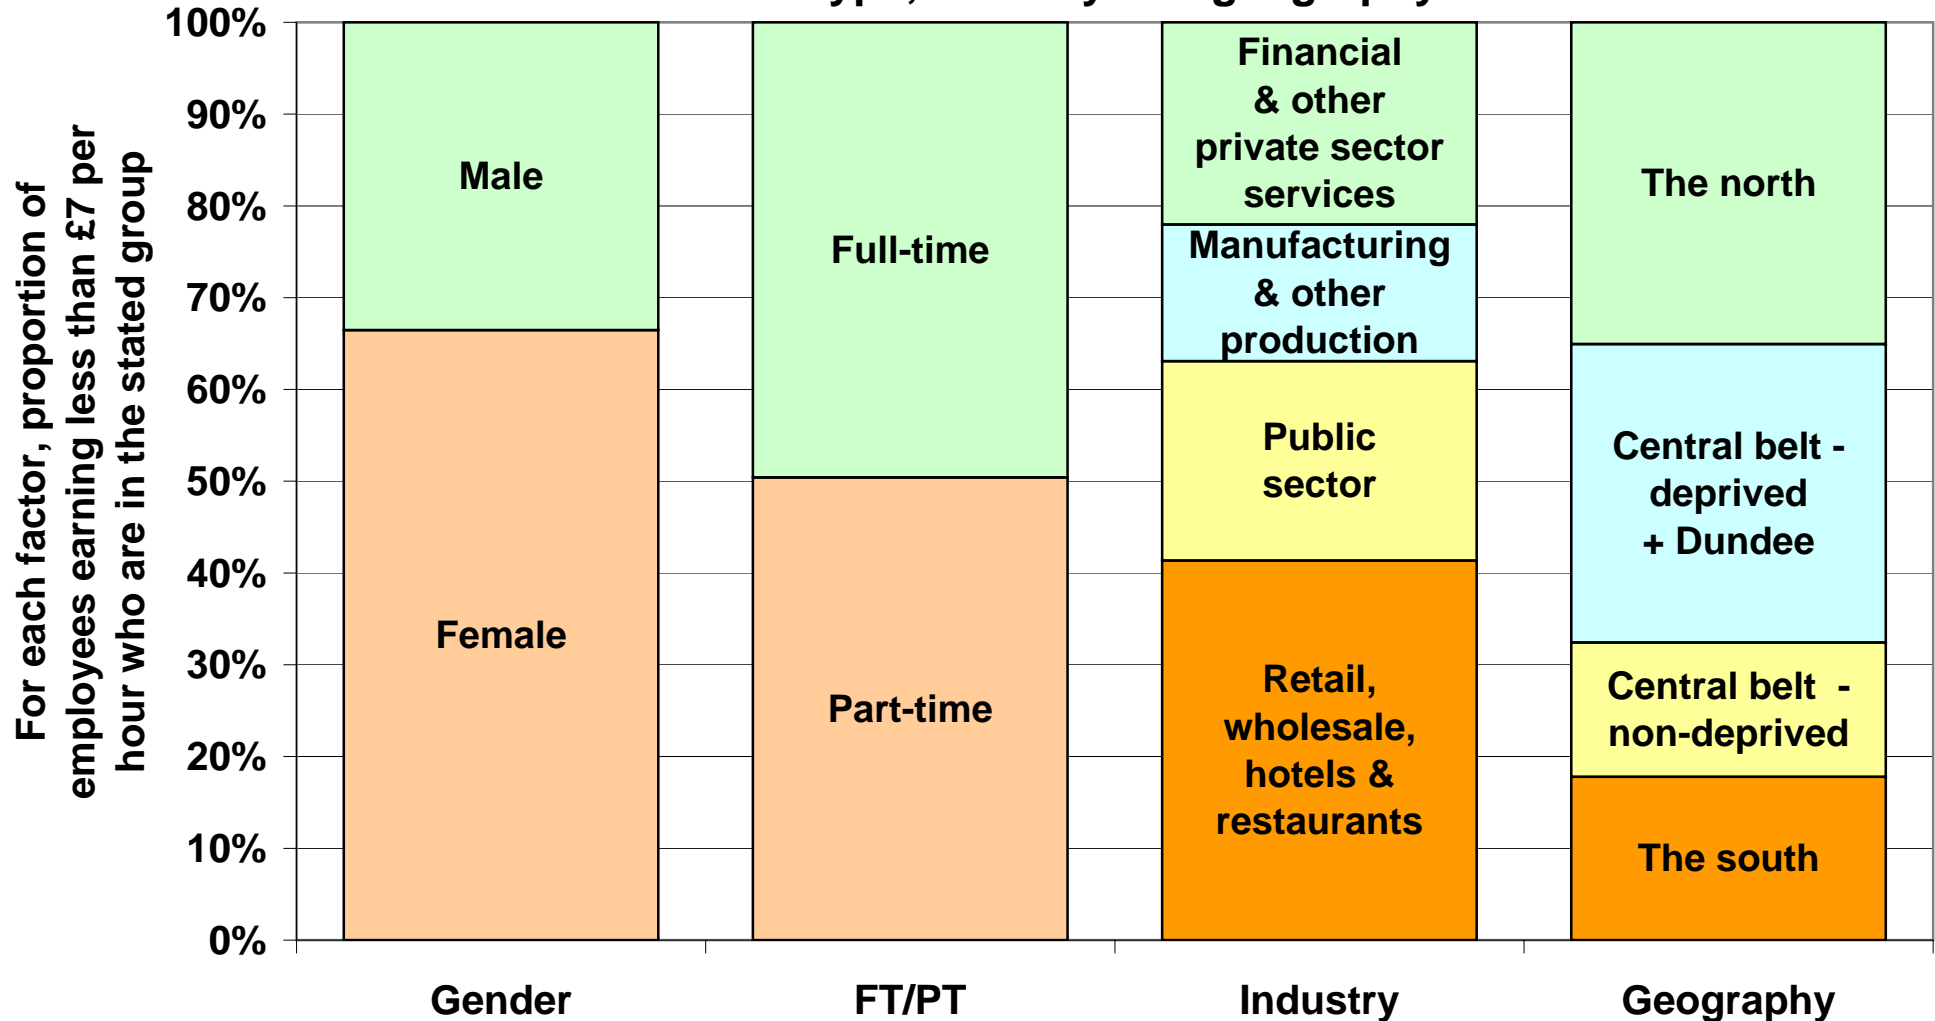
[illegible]

For each factor, proportion of employees earning less than £7 per hour who are in the stated group

100%
90%
80%
70%
60%
50%
40%
30%
20%
10%
0%

Male
Female

Full-time
Part-time

Financial & other private sector services
Manufacturing & other production
Public sector
Retail, wholesale, hotels & restaurants

The north
Central belt - deprived + Dundee
Central belt - non-deprived
The south

Gender
FT/PT
Industry
Geography